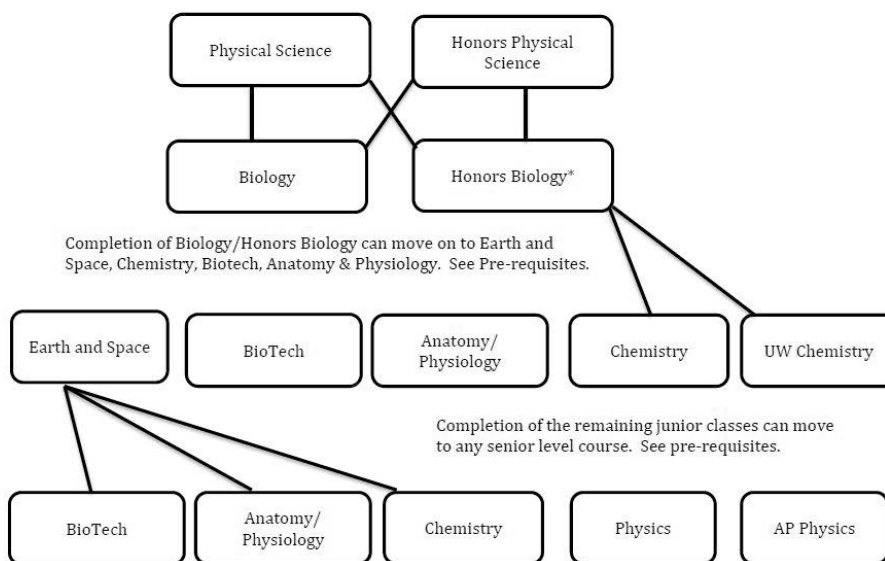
Physical Science

Honors Physical Science

Biology

Honors Biology*

Completion of Biology/Honors Biology can move on to Earth and Space, Chemistry, Biotech, Anatomy & Physiology. See Pre-requisites.

Earth and Space

BioTech

Anatomy/ Physiology

Chemistry

UW Chemistry

Completion of the remaining junior classes can move to any senior level course. See pre-requisites.

BioTech

Anatomy/ Physiology

Chemistry

Physics

AP Physics